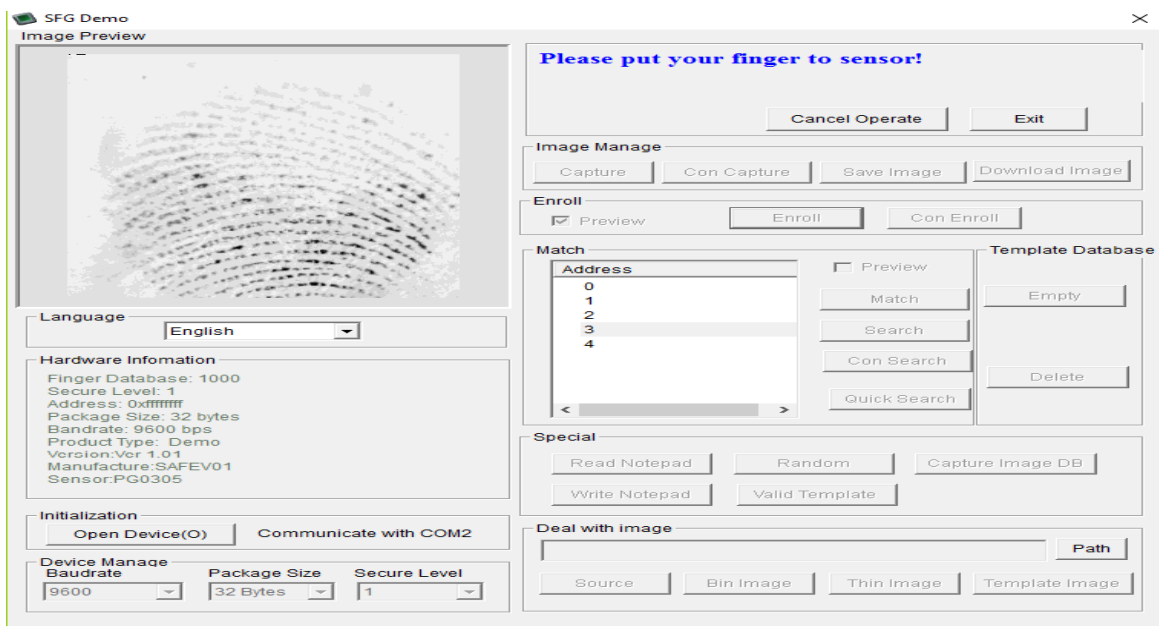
SFG Demo
Image Preview

Please put your finger to sensor!

Cancel Operate
Exit

Image Manage
Capture
Con Capture
Save Image
Download Image

Enroll
Preview
Enroll
Con Enroll

Match
Address
0
1
2
3
4
Preview
Match
Search
Con Search
Quick Search

Template Database
Empty
Delete

Language
English

Hardware Infomation
Finger Database: 1000
Secure Level: 1
Address: 0xffffffff
Package Size: 32 bytes
Bandrate: 9600 bps
Product Type: Demo
Version:Ver 1.01
Manufacture:SAFEV01
Sensor:PG0305

Special
Read Notepad
Random
Capture Image DB
Write Notepad
Valid Template

Initialization
Open Device(O)
Communicate with COM2

Deal with image
Path
Source
Bin Image
Thin Image
Template Image

Device Manage
Baudrate
9600
Package Size
32 Bytes
Secure Level
1